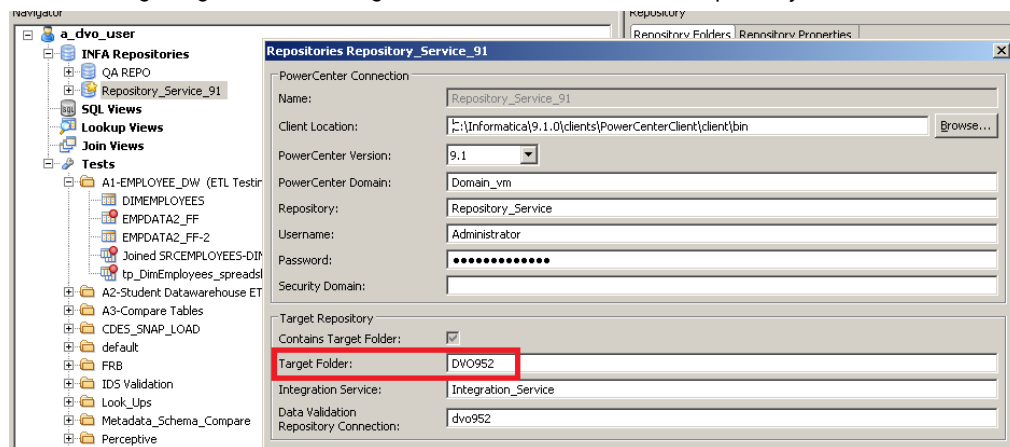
Navigator
a_dvo_user
INFA Repositories
QA REPO
Repository_Service_91
SQL Views
Lookup Views
Join Views
Tests
A1-EMPLOYEE_DW (ETL Testin
DIMEMPLOYEES
EMPDATA2_FF
EMPDATA2_FF-2
Joined SRCEMPLOYEES-DIN
tp_DimEmployees_spreads
A2-Student Datawarehouse ET
A3-Compare Tables
CDES_SNAP_LOAD
default
FRB
IDS Validation
Look_Ups
Metadata_Schema_Compare
Perceptive

Repository
Repository Folders
Repository Properties

Repositories Repository_Service_91
PowerCenter Connection
Name: Repository_Service_91
Client Location: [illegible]:\Informatica\9.1.0\clients\PowerCenterClient\client\bin
Browse...
PowerCenter Version: 9.1
PowerCenter Domain: Domain_vm
Repository: Repository_Service
Username: Administrator
Password: ●●●●●●●●●●●●●
Security Domain:
Target Repository
Contains Target Folder:
Target Folder: DVO952
Integration Service: Integration_Service
Data Validation Repository Connection: dvo952